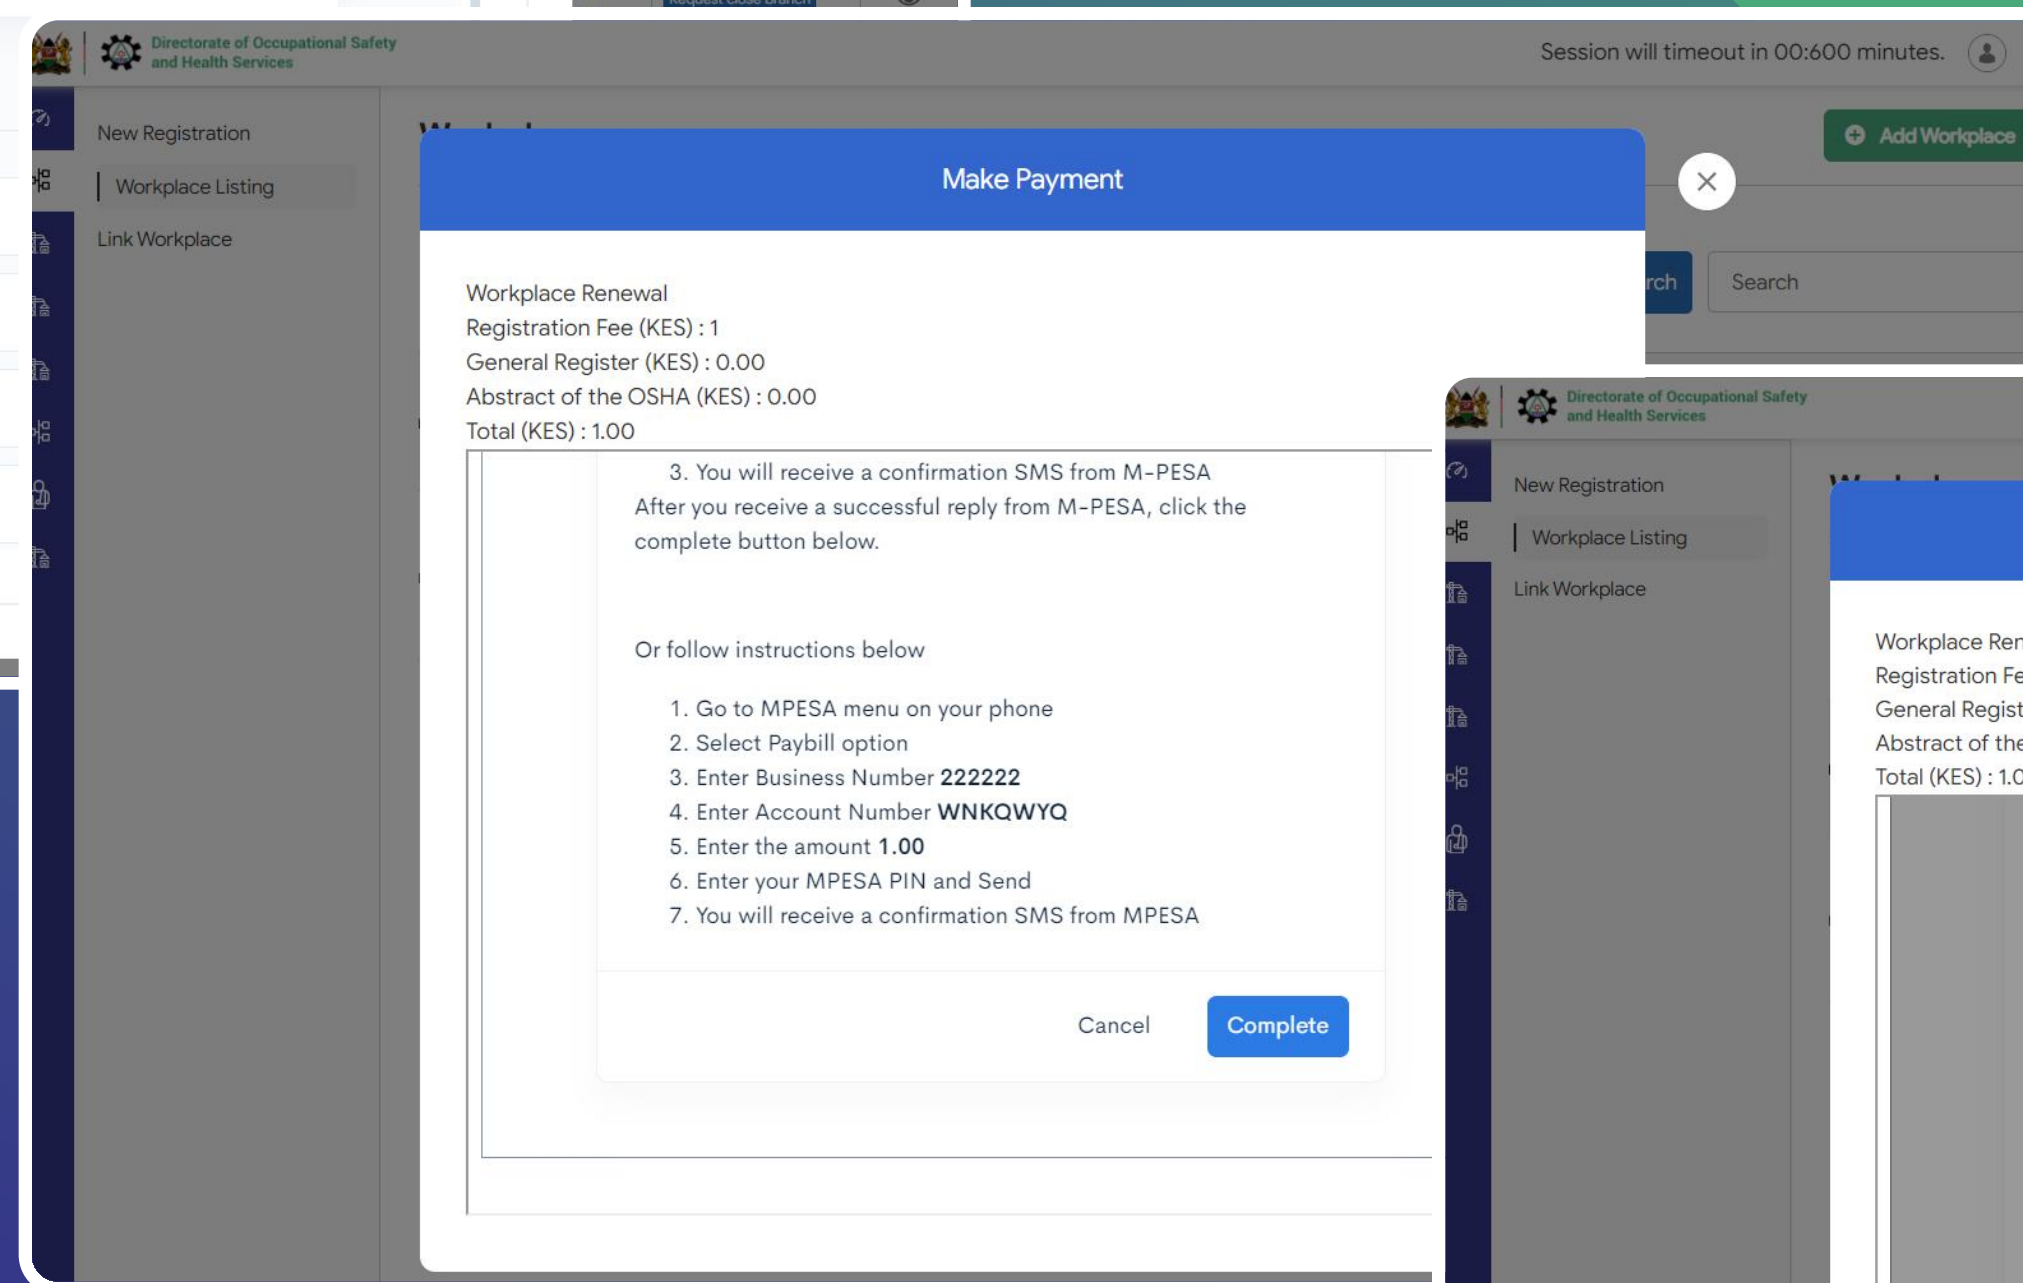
Directorate of Occupational Safety and Health Services

Session will timeout in 00:600 minutes.

New Registration

Workplace Listing

Link Workplace

Add Workplace

rch

Search

Make Payment

Workplace Renewal
Registration Fee (KES) : 1
General Register (KES) : 0.00
Abstract of the OSHA (KES) : 0.00
Total (KES) : 1.00

3. You will receive a confirmation SMS from M-PESA
After you receive a successful reply from M-PESA, click the complete button below.

Or follow instructions below

1. Go to MPESA menu on your phone
2. Select Paybill option
3. Enter Business Number **222222**
4. Enter Account Number **WNKQWYQ**
5. Enter the amount **1.00**
6. Enter your MPESA PIN and Send
7. You will receive a confirmation SMS from MPESA

Cancel

Complete

Directorate of Occupational Safety and Health Services

New Registration

Workplace Listing

Link Workplace

Workplace Ren
Registration Fe
General Regist
Abstract of the
Total (KES) : 1.0